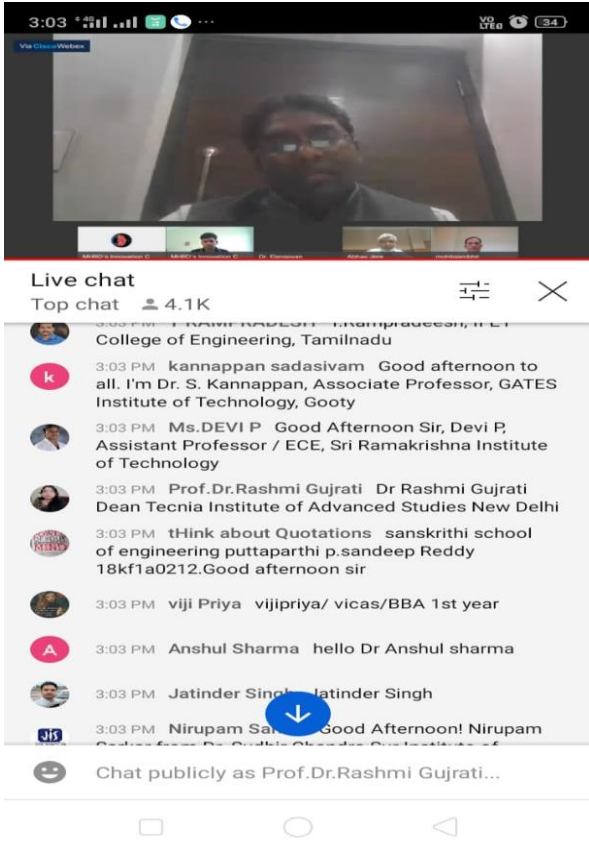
3:03 ··· VoLTE 34

Via Cisco Webex

MHRD's Innovation C MHRD's Innovation C Dr. Elanjevan Abhas Jain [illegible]

Live chat
Top chat 4.1K

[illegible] College of Engineering, Tamilnadu

k 3:03 PM kannappan sadasivam Good afternoon to all. I'm Dr. S. Kannappan, Associate Professor, GATES Institute of Technology, Gooty

3:03 PM Ms.DEVI P Good Afternoon Sir, Devi P, Assistant Professor / ECE, Sri Ramakrishna Institute of Technology

3:03 PM Prof.Dr.Rashmi Gujrati Dr Rashmi Gujrati Dean Tecnia Institute of Advanced Studies New Delhi

3:03 PM tHink about Quotations sanskrithi school of engineering puttaparthi p.sandeep Reddy 18kf1a0212.Good afternoon sir

3:03 PM viji Priya vijipriya/ vicas/BBA 1st year

A 3:03 PM Anshul Sharma hello Dr Anshul sharma

3:03 PM Jatinder Singh Jatinder Singh

3:03 PM Nirupam Sa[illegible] Good Afternoon! Nirupam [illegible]

Chat publicly as Prof.Dr.Rashmi Gujrati...